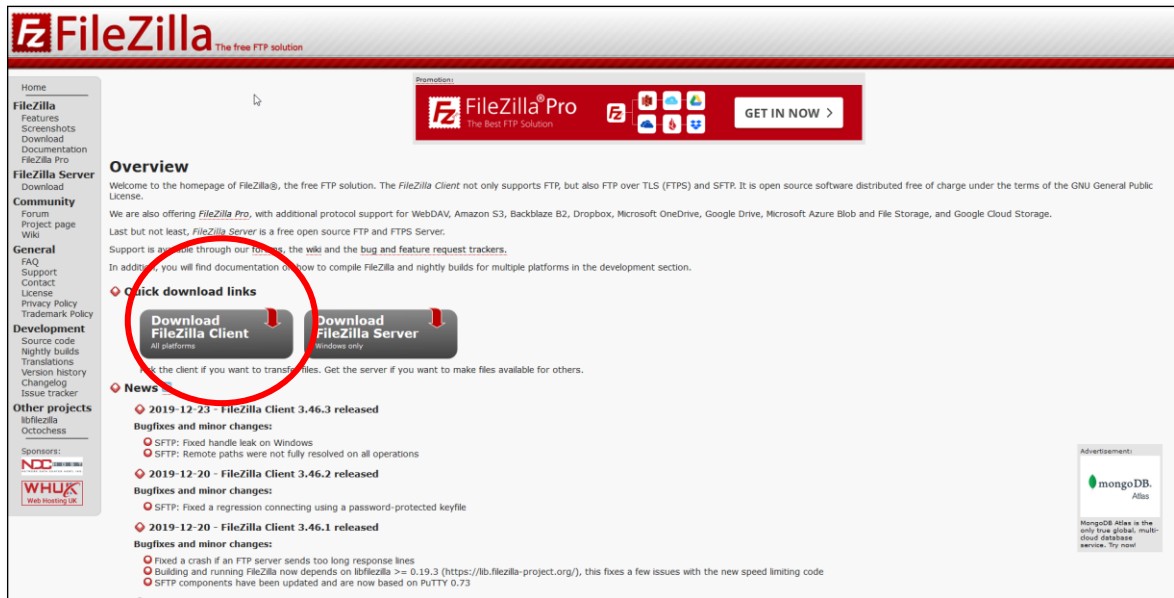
FileZilla The free FTP solution

Home
FileZilla
Features
Screenshots
Download
Documentation
FileZilla Pro
FileZilla Server
Download
Community
Forum
Project page
Wiki
General
FAQ
Support
Contact
License
Privacy Policy
Trademark Policy
Development
Source code
Nightly builds
Translations
Version history
Changelog
Issue tracker
Other projects
libfilezilla
Octochess
Sponsors:
NDC
WHUK Web Hosting UK

Promotion:
FileZilla® Pro
The Best FTP Solution
GET IN NOW >

Overview

Welcome to the homepage of FileZilla®, the free FTP solution. The FileZilla Client not only supports FTP, but also FTP over TLS (FTPS) and SFTP. It is open source software distributed free of charge under the terms of the GNU General Public License.

We are also offering FileZilla Pro, with additional protocol support for WebDAV, Amazon S3, Backblaze B2, Dropbox, Microsoft OneDrive, Google Drive, Microsoft Azure Blob and File Storage, and Google Cloud Storage.

Last but not least, FileZilla Server is a free open source FTP and FTPS Server.

Support is av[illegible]ble through our for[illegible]s, the wiki and the bug and feature request trackers.

In additi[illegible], you will find documentation o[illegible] how to compile FileZilla and nightly builds for multiple platforms in the development section.

Quick download links

Download FileZilla Client
All platforms

Download FileZilla Server
Windows only

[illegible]k the client if you want to transf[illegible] files. Get the server if you want to make files available for others.

News

2019-12-23 - FileZilla Client 3.46.3 released
Bugfixes and minor changes:
SFTP: Fixed handle leak on Windows
SFTP: Remote paths were not fully resolved on all operations

2019-12-20 - FileZilla Client 3.46.2 released
Bugfixes and minor changes:
SFTP: Fixed a regression connecting using a password-protected keyfile

2019-12-20 - FileZilla Client 3.46.1 released
Bugfixes and minor changes:
Fixed a crash if an FTP server sends too long response lines
Building and running FileZilla now depends on libfilezilla >= 0.19.3 (https://lib.filezilla-project.org/), this fixes a few issues with the new speed limiting code
SFTP components have been updated and are now based on PuTTY 0.73

Advertisement:
mongoDB. Atlas
MongoDB Atlas is the only true global, multi-cloud database service. Try now!